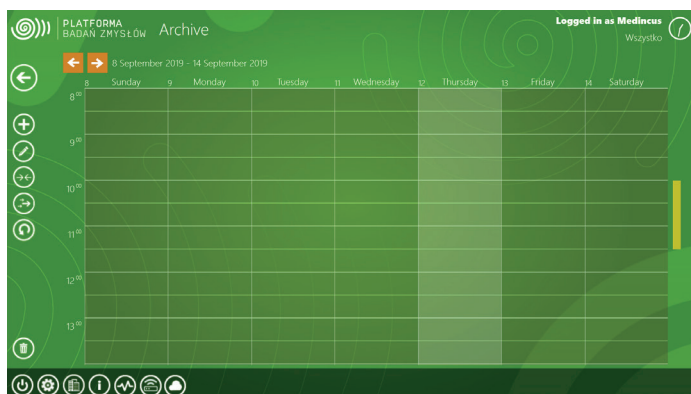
PLATFORMA BADAŃ ZMYSŁÓW Archive

Logged in as Medincus
Wszystko

8 September 2019 - 14 September 2019

| | 8 Sunday | 9 Monday | 10 Tuesday | 11 Wednesday | 12 Thursday | 13 Friday | 14 Saturday |
|---|---|---|---|---|---|---|---|
| $8^{00}$ | | | | | | | |
| $9^{00}$ | | | | | | | |
| $10^{00}$ | | | | | | | |
| $11^{00}$ | | | | | | | |
| $12^{00}$ | | | | | | | |
| $13^{00}$ | | | | | | | |